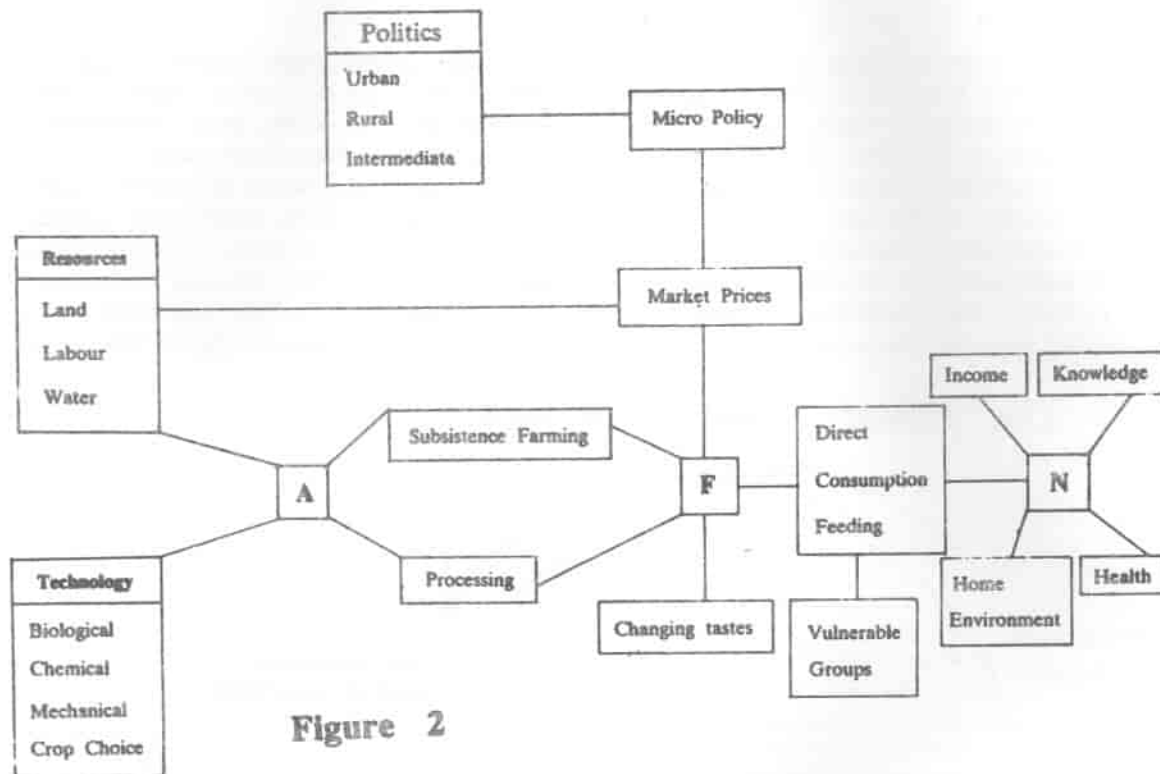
Politics
Urban
Rural
Intermediata

Micro Policy

Resources
Land
Labour
Water

Market Prices

Income

Knowledge

Subsistence Farming

Direct
Consumption
Feeding

A

F

N

Technology
Biological
Chemical
Mechanical
Crop Choice

Processing

Changing tastes

Vulnerable Groups

Home Environment

Health

Figure 2